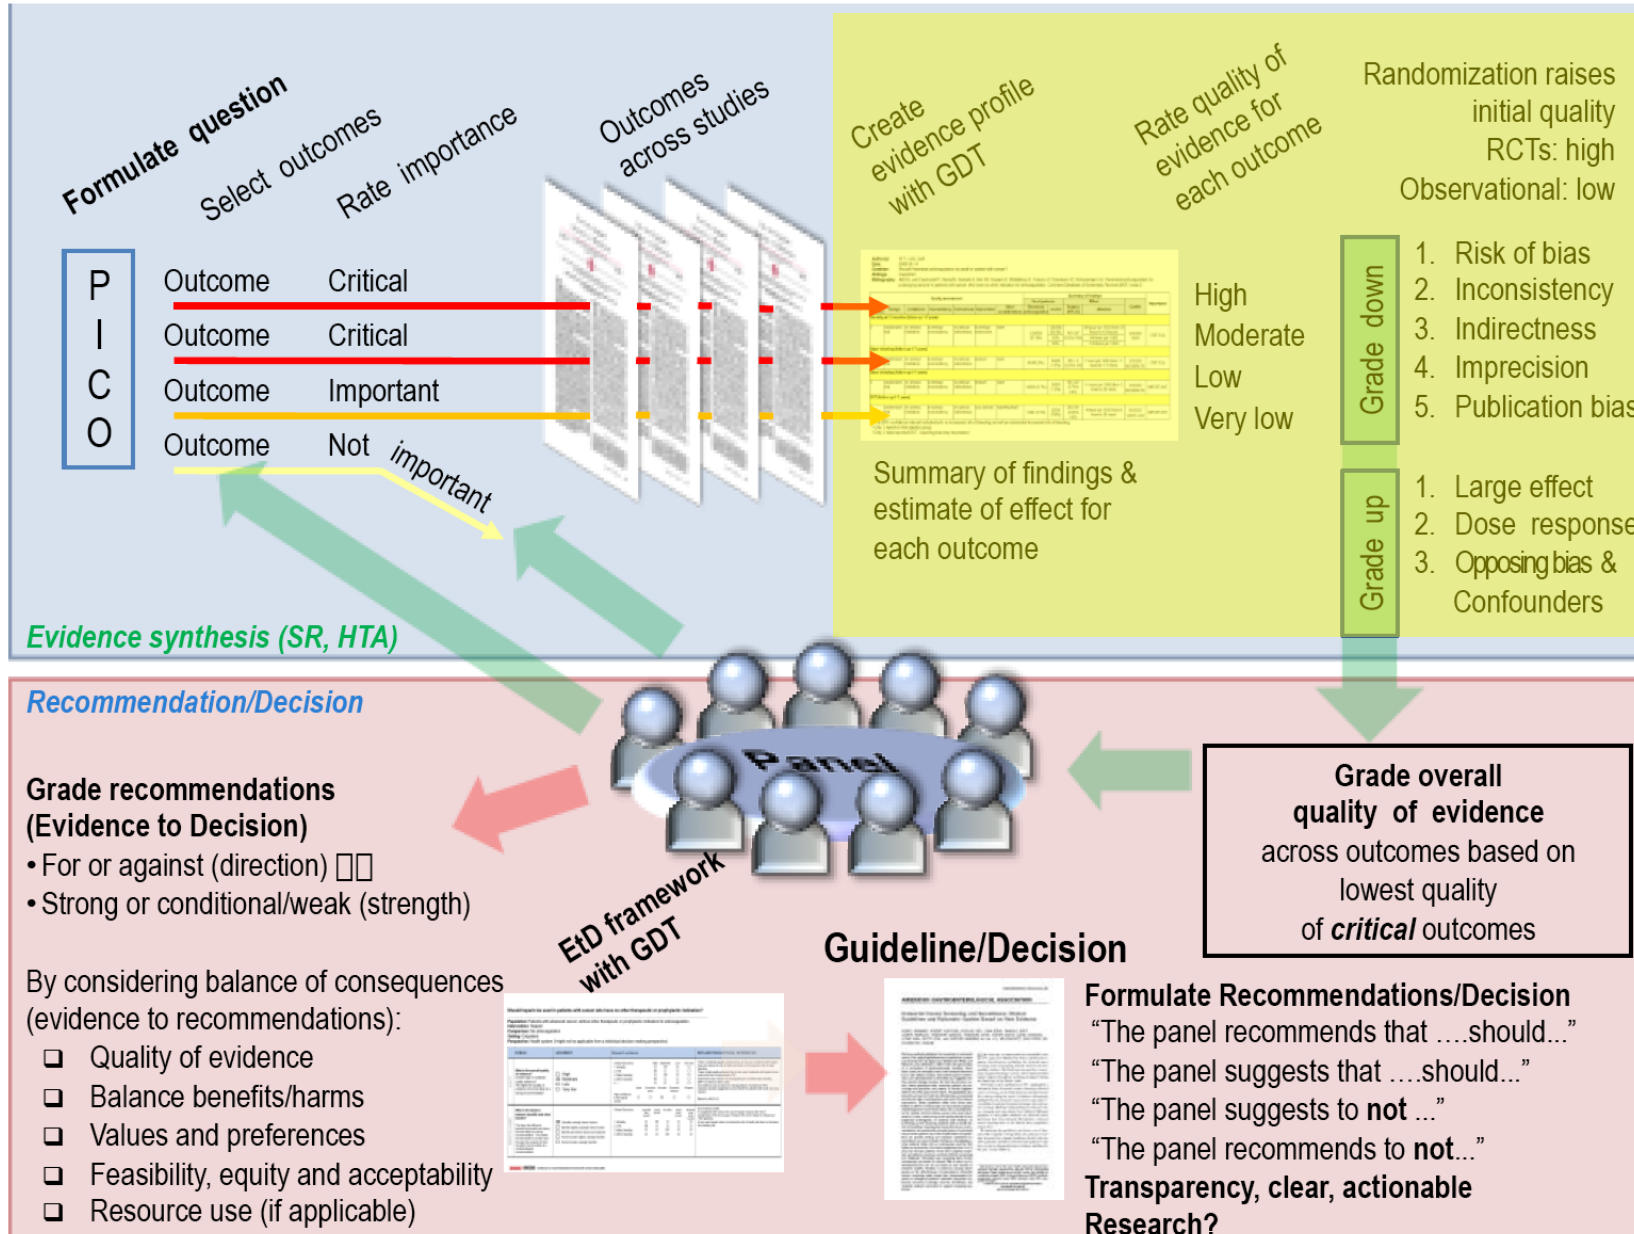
Formulate question

Select outcomes

Rate importance

Outcomes across studies

Create evidence profile with GDT

Rate quality of evidence for each outcome

Randomization raises initial quality
RCTs: high
Observational: low

P
I
C
O

| Outcome | Critical |
|---|---|
| Outcome | Critical |
| Outcome | Important |
| Outcome | Not important |

High
Moderate
Low
Very low

Summary of findings & estimate of effect for each outcome

Grade down
1. Risk of bias
2. Inconsistency
3. Indirectness
4. Imprecision
5. Publication bias

Grade up
1. Large effect
2. Dose response
3. Opposing bias & Confounders

Evidence synthesis (SR, HTA)

Recommendation/Decision

Panel

Grade recommendations (Evidence to Decision)
• For or against (direction) ⇧⇩
• Strong or conditional/weak (strength)

By considering balance of consequences (evidence to recommendations):
❑ Quality of evidence
❑ Balance benefits/harms
❑ Values and preferences
❑ Feasibility, equity and acceptability
❑ Resource use (if applicable)

EtD framework with GDT

Guideline/Decision

Grade overall quality of evidence across outcomes based on lowest quality of *critical* outcomes

Formulate Recommendations/Decision
"The panel recommends that ....should..."
"The panel suggests that ....should..."
"The panel suggests to **not** ..."
"The panel recommends to **not**..."
Transparency, clear, actionable
Research?